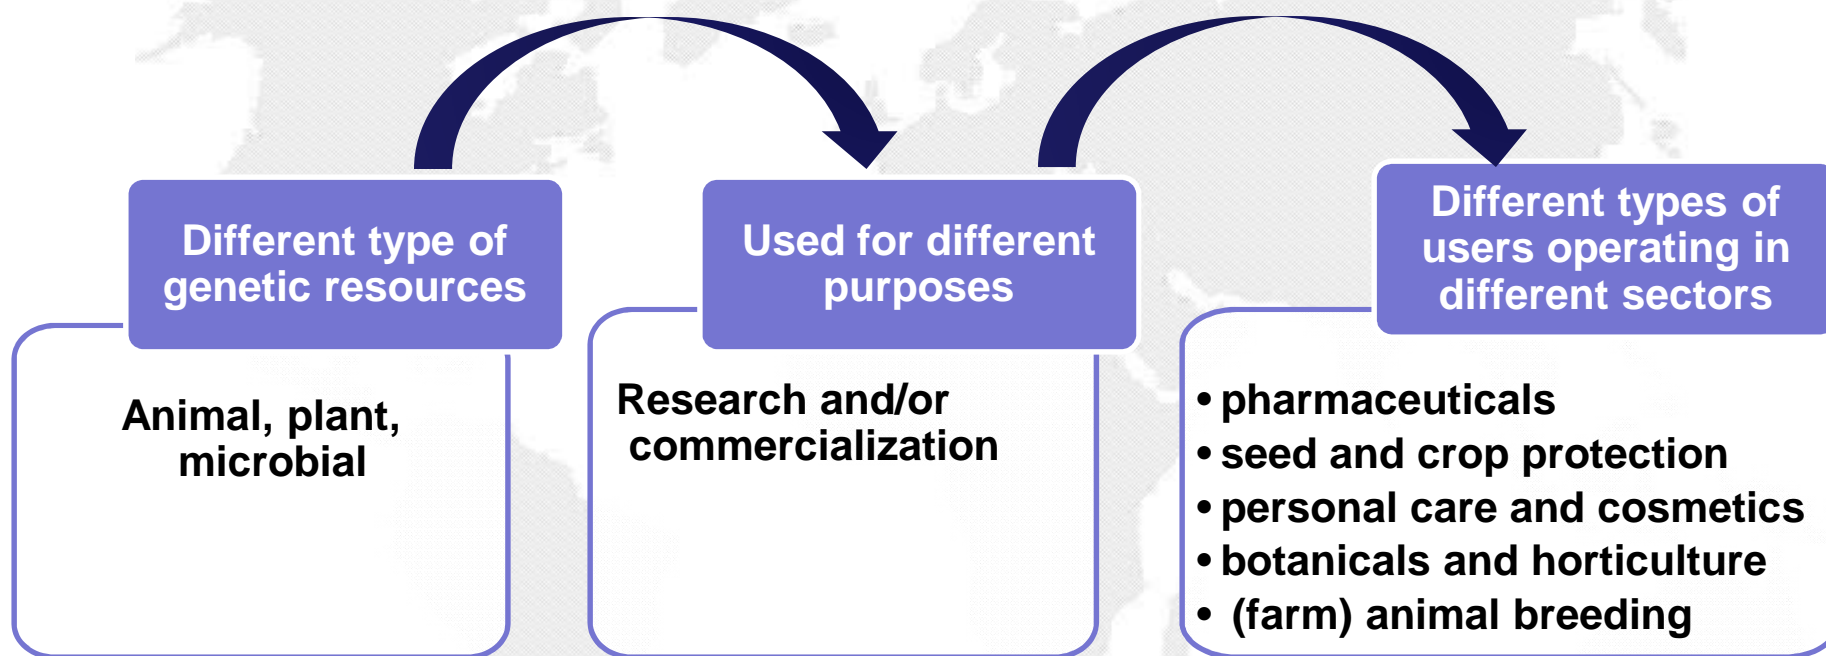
Different type of genetic resources

Animal, plant, microbial

Used for different purposes

Research and/or commercialization

Different types of users operating in different sectors

• pharmaceuticals
• seed and crop protection
• personal care and cosmetics
• botanicals and horticulture
• (farm) animal breeding